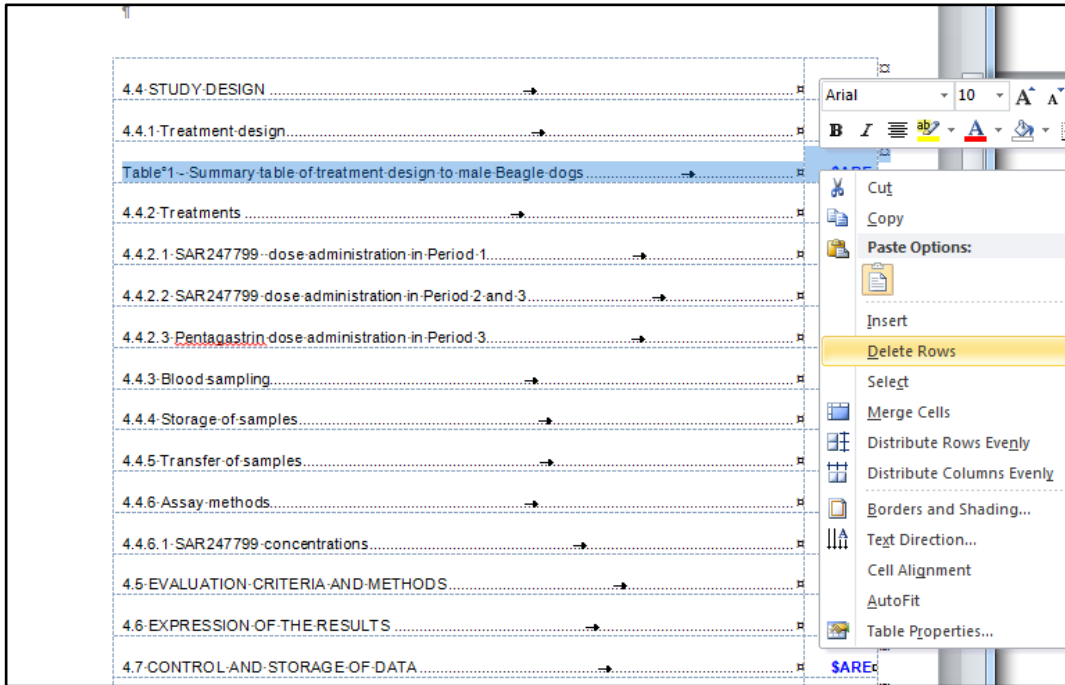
¶

4.4·STUDY·DESIGN ........................................→ ¤

4.4.1·Treatment·design........................................→ ¤

Table°1·-·Summary·table·of·treatment·design·to·male·Beagle·dogs........................→ ¤

4.4.2·Treatments ........................................→ ¤

4.4.2.1·SAR247799··dose·administration·in·Period·1........................................→ ¤

4.4.2.2·SAR247799·dose·administration·in·Period·2·and·3........................................→ ¤

4.4.2.3·Pentagastrin·dose·administration·in·Period·3........................................→ ¤

4.4.3·Blood·sampling........................................→ ¤

4.4.4·Storage·of·samples........................................→ ¤

4.4.5·Transfer·of·samples........................................→ ¤

4.4.6·Assay·methods........................................→ ¤

4.4.6.1·SAR247799·concentrations........................................→ ¤

4.5·EVALUATION·CRITERIA·AND·METHODS........................................→ ¤

4.6·EXPRESSION·OF·THE·RESULTS ........................................→ ¤

4.7·CONTROL·AND·STORAGE·OF·DATA ........................................→ ¤

$ARE
$ARE¤

Arial 10 A A
B I ab A

Cut
Copy
Paste Options:
Insert
Delete Rows
Select
Merge Cells
Distribute Rows Evenly
Distribute Columns Evenly
Borders and Shading...
Text Direction...
Cell Alignment
AutoFit
Table Properties...